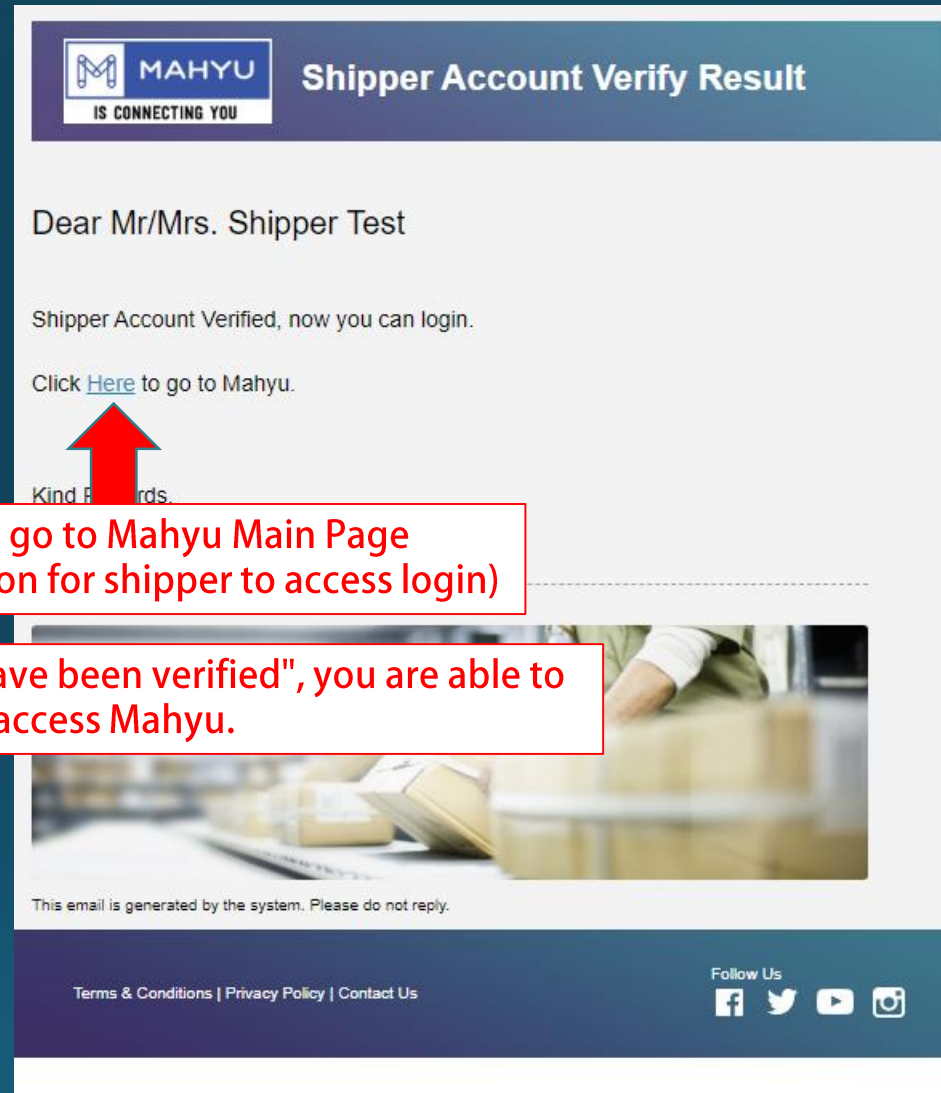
MAHYU
IS CONNECTING YOU

Shipper Account Verify Result

Dear Mr/Mrs. Shipper Test

Shipper Account Verified, now you can login.

Click Here to go to Mahyu.

Kind R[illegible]rds,

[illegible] go to Mahyu Main Page
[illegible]on for shipper to access login)

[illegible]ave been verified", you are able to
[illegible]access Mahyu.

This email is generated by the system. Please do not reply.

Terms & Conditions | Privacy Policy | Contact Us

Follow Us